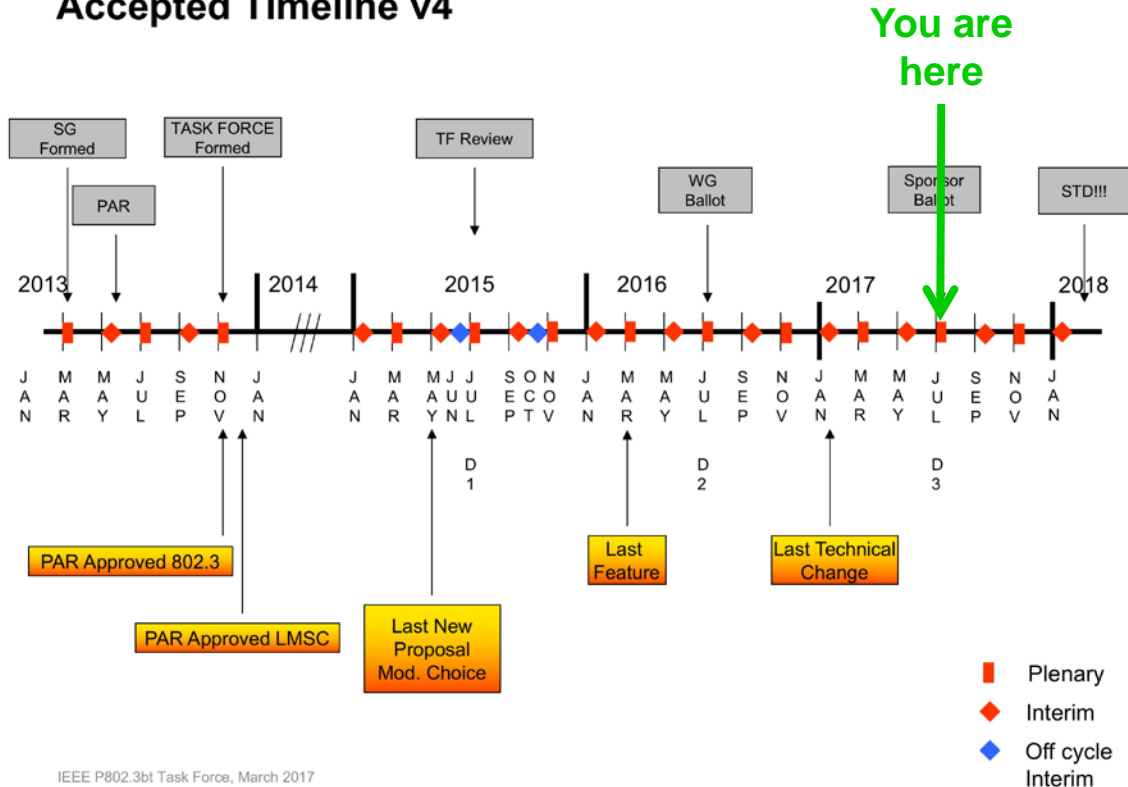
Accepted Timeline v4

You are here

SG Formed

PAR

TASK FORCE Formed

TF Review

WG Ballot

Sponsor Ballot

STD!!!

2013

2014

2015

2016

2017

2018

JAN MAR MAY JUL SEP NOV JAN JAN MAR MAY JUN JUL SEP OCT NOV JAN MAR MAY JUL SEP NOV JAN MAR MAY JUL SEP NOV JAN

D1

D2

D3

PAR Approved 802.3

PAR Approved LMSC

Last New Proposal Mod. Choice

Last Feature

Last Technical Change

Plenary

Interim

Off cycle Interim

IEEE P802.3bt Task Force, March 2017